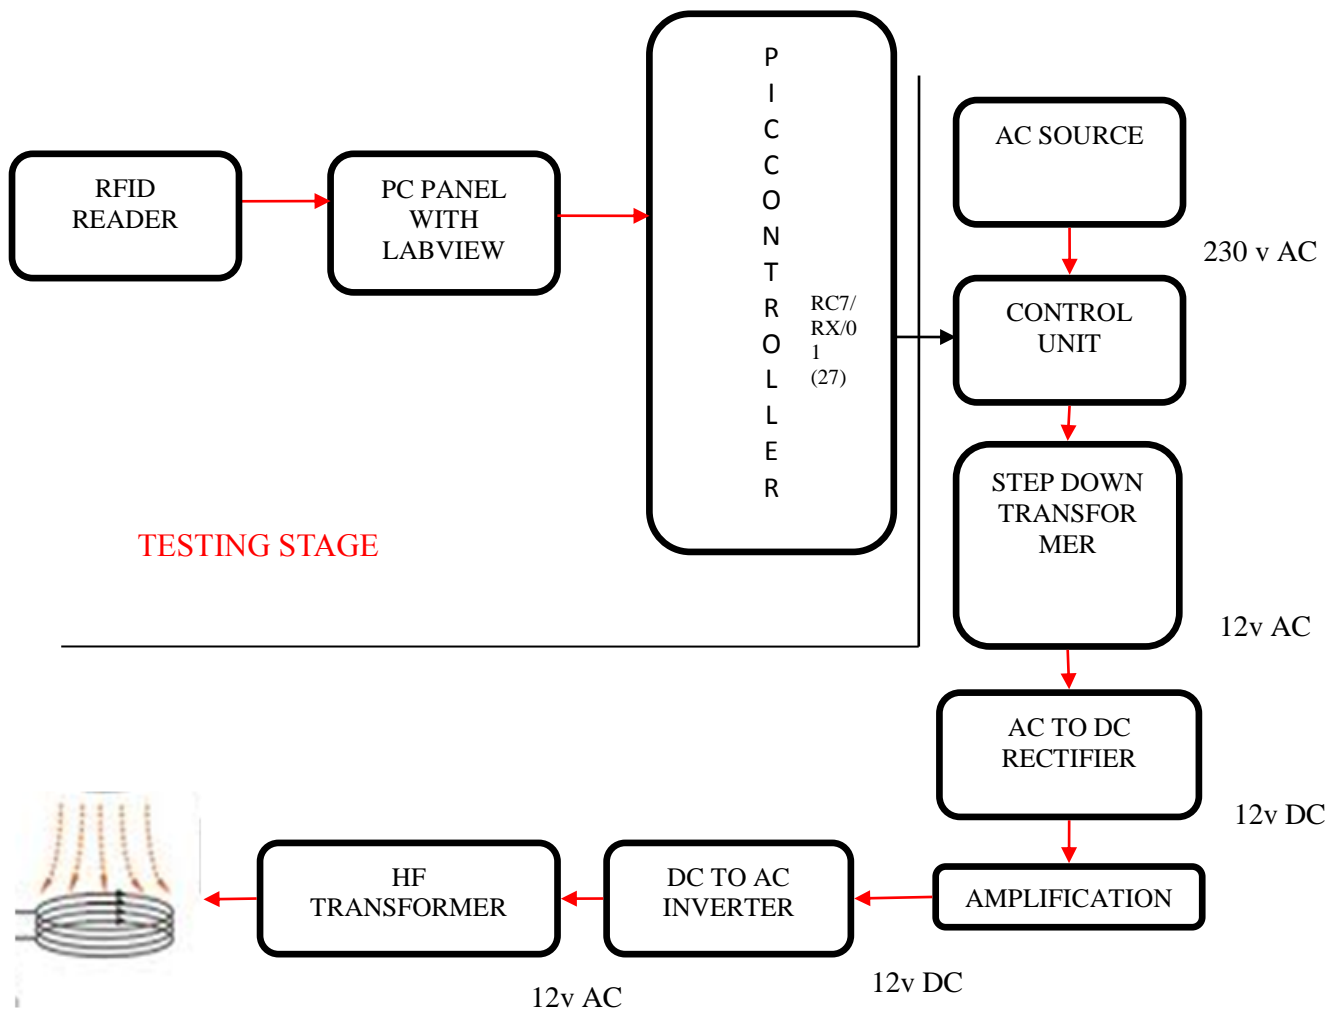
RFID READER

PC PANEL WITH LABVIEW

P I C C O N T R O L L E R

RC7/ RX/0 1 (27)

AC SOURCE

230 v AC

CONTROL UNIT

STEP DOWN TRANSFOR MER

12v AC

TESTING STAGE

AC TO DC RECTIFIER

12v DC

AMPLIFICATION

DC TO AC INVERTER

HF TRANSFORMER

12v DC

12v AC